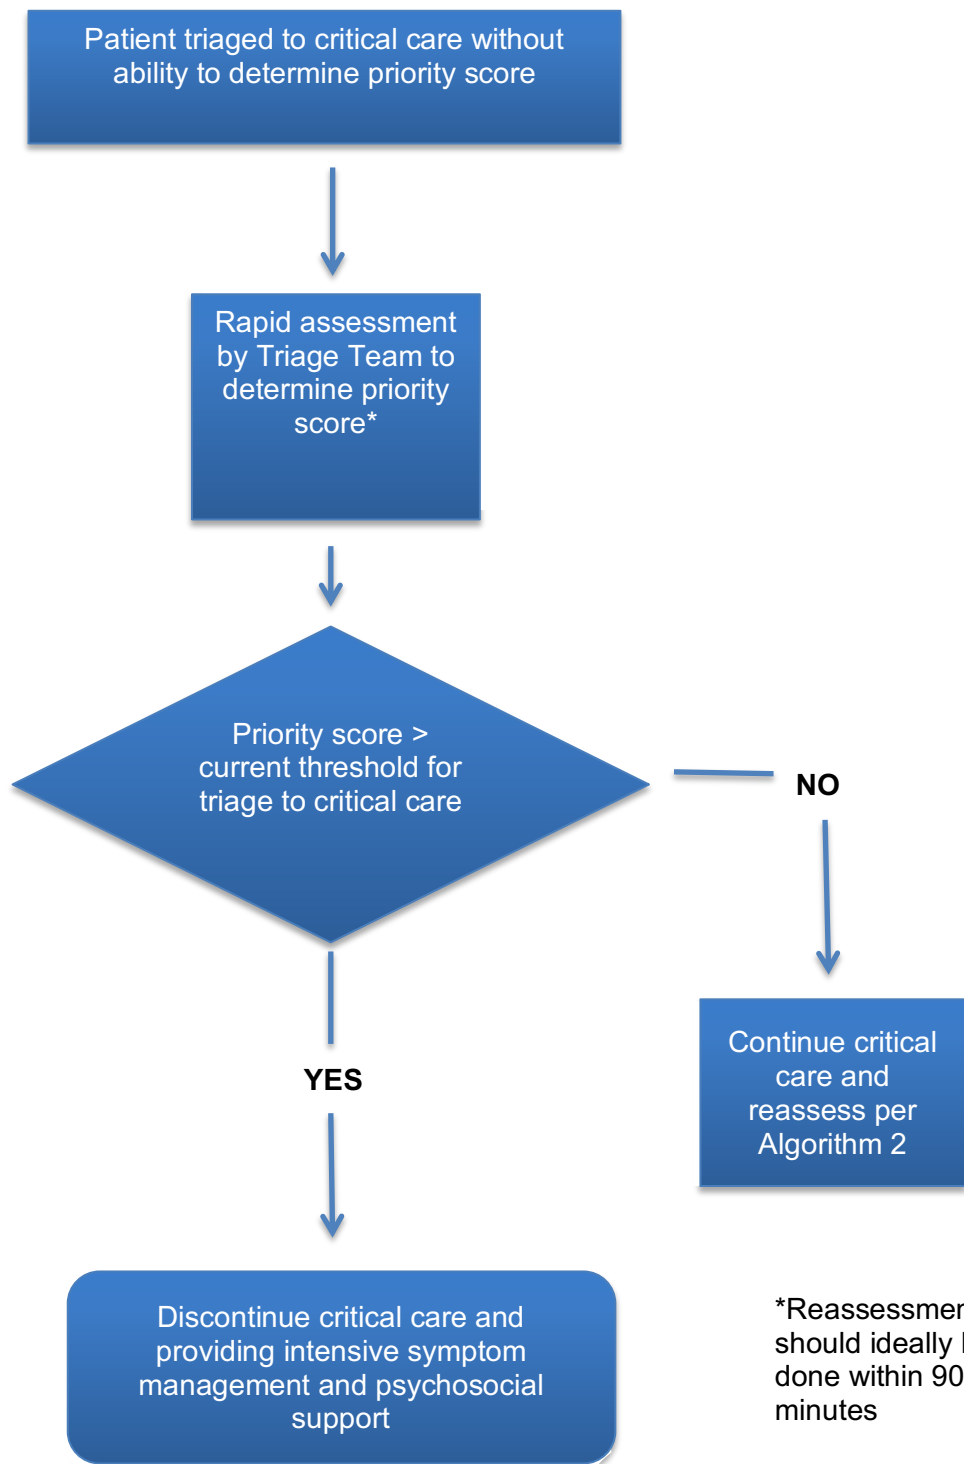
Patient triaged to critical care without ability to determine priority score

Rapid assessment by Triage Team to determine priority score*

Priority score > current threshold for triage to critical care

NO

Continue critical care and reassess per Algorithm 2

YES

Discontinue critical care and providing intensive symptom management and psychosocial support

*Reassessmen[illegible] should ideally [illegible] done within 90 minutes